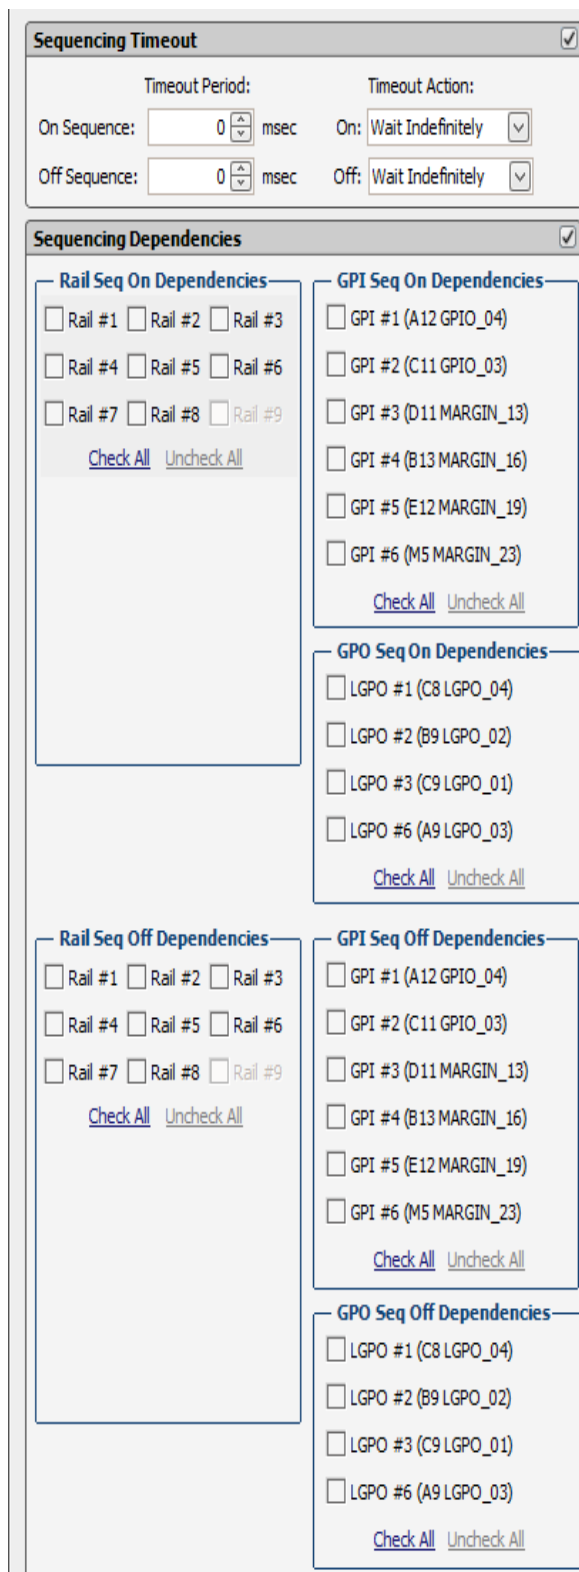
Sequencing Timeout

Timeout Period:
Timeout Action:
On Sequence: 0 msec
On: Wait Indefinitely
Off Sequence: 0 msec
Off: Wait Indefinitely

Sequencing Dependencies

Rail Seq On Dependencies
Rail #1 Rail #2 Rail #3
Rail #4 Rail #5 Rail #6
Rail #7 Rail #8 Rail #9
Check All Uncheck All

GPI Seq On Dependencies
GPI #1 (A12 GPIO_04)
GPI #2 (C11 GPIO_03)
GPI #3 (D11 MARGIN_13)
GPI #4 (B13 MARGIN_16)
GPI #5 (E12 MARGIN_19)
GPI #6 (M5 MARGIN_23)
Check All Uncheck All

GPO Seq On Dependencies
LGPO #1 (C8 LGPO_04)
LGPO #2 (B9 LGPO_02)
LGPO #3 (C9 LGPO_01)
LGPO #6 (A9 LGPO_03)
Check All Uncheck All

Rail Seq Off Dependencies
Rail #1 Rail #2 Rail #3
Rail #4 Rail #5 Rail #6
Rail #7 Rail #8 Rail #9
Check All Uncheck All

GPI Seq Off Dependencies
GPI #1 (A12 GPIO_04)
GPI #2 (C11 GPIO_03)
GPI #3 (D11 MARGIN_13)
GPI #4 (B13 MARGIN_16)
GPI #5 (E12 MARGIN_19)
GPI #6 (M5 MARGIN_23)
Check All Uncheck All

GPO Seq Off Dependencies
LGPO #1 (C8 LGPO_04)
LGPO #2 (B9 LGPO_02)
LGPO #3 (C9 LGPO_01)
LGPO #6 (A9 LGPO_03)
Check All Uncheck All